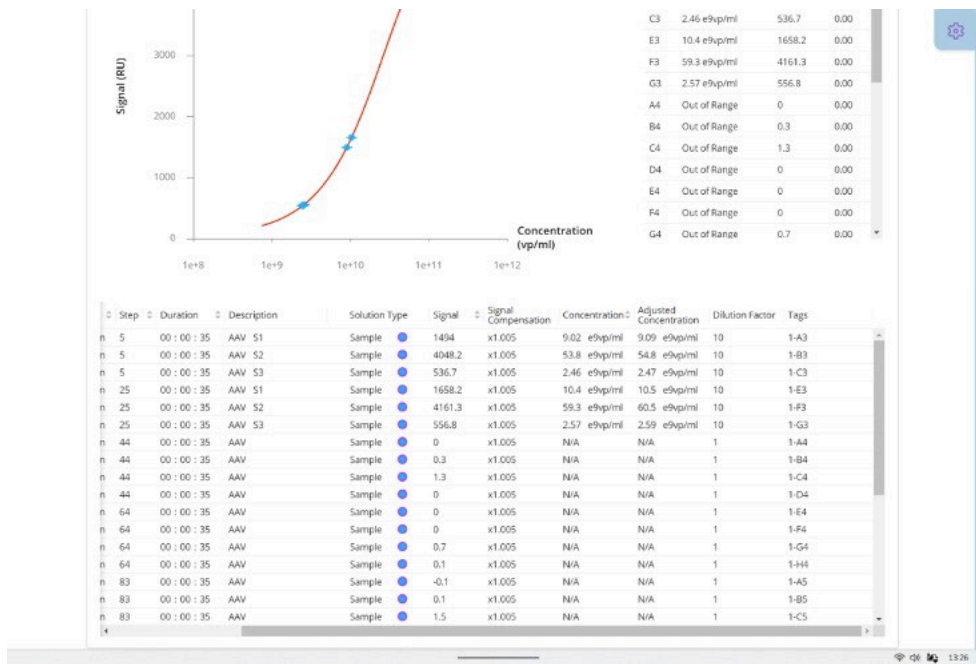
Signal (RU)

3000

2000

1000

0

1e+8 1e+9 1e+10 1e+11 1e+12

Concentration (vp/ml)

| | | | |
|---|---|---|---|
| C3 | 2.46 e9vp/ml | 536.7 | 0.00 |
| E3 | 10.4 e9vp/ml | 1658.2 | 0.00 |
| F3 | 59.3 e9vp/ml | 4161.3 | 0.00 |
| G3 | 2.57 e9vp/ml | 556.8 | 0.00 |
| A4 | Out of Range | 0 | 0.00 |
| B4 | Out of Range | 0.3 | 0.00 |
| C4 | Out of Range | 1.3 | 0.00 |
| D4 | Out of Range | 0 | 0.00 |
| E4 | Out of Range | 0 | 0.00 |
| F4 | Out of Range | 0 | 0.00 |
| G4 | Out of Range | 0.7 | 0.00 |

| | Step | Duration | Description | Solution Type | Signal | Signal Compensation | Concentration | Adjusted Concentration | Dilution Factor | Tags |
|---|---|---|---|---|---|---|---|---|---|---|
| n | 5 | 00 : 00 : 35 | AAV S1 | Sample | 1494 | x1.005 | 9.02 e9vp/ml | 9.09 e9vp/ml | 10 | 1-A3 |
| n | 5 | 00 : 00 : 35 | AAV S2 | Sample | 4048.2 | x1.005 | 53.8 e9vp/ml | 54.8 e9vp/ml | 10 | 1-B3 |
| n | 5 | 00 : 00 : 35 | AAV S3 | Sample | 536.7 | x1.005 | 2.46 e9vp/ml | 2.47 e9vp/ml | 10 | 1-C3 |
| n | 25 | 00 : 00 : 35 | AAV S1 | Sample | 1658.2 | x1.005 | 10.4 e9vp/ml | 10.5 e9vp/ml | 10 | 1-E3 |
| n | 25 | 00 : 00 : 35 | AAV S2 | Sample | 4161.3 | x1.005 | 59.3 e9vp/ml | 60.5 e9vp/ml | 10 | 1-F3 |
| n | 25 | 00 : 00 : 35 | AAV S3 | Sample | 556.8 | x1.005 | 2.57 e9vp/ml | 2.59 e9vp/ml | 10 | 1-G3 |
| n | 44 | 00 : 00 : 35 | AAV | Sample | 0 | x1.005 | N/A | N/A | 1 | 1-A4 |
| n | 44 | 00 : 00 : 35 | AAV | Sample | 0.3 | x1.005 | N/A | N/A | 1 | 1-B4 |
| n | 44 | 00 : 00 : 35 | AAV | Sample | 1.3 | x1.005 | N/A | N/A | 1 | 1-C4 |
| n | 44 | 00 : 00 : 35 | AAV | Sample | 0 | x1.005 | N/A | N/A | 1 | 1-D4 |
| n | 64 | 00 : 00 : 35 | AAV | Sample | 0 | x1.005 | N/A | N/A | 1 | 1-E4 |
| n | 64 | 00 : 00 : 35 | AAV | Sample | 0 | x1.005 | N/A | N/A | 1 | 1-F4 |
| n | 64 | 00 : 00 : 35 | AAV | Sample | 0.7 | x1.005 | N/A | N/A | 1 | 1-G4 |
| n | 64 | 00 : 00 : 35 | AAV | Sample | 0.1 | x1.005 | N/A | N/A | 1 | 1-H4 |
| n | 83 | 00 : 00 : 35 | AAV | Sample | -0.1 | x1.005 | N/A | N/A | 1 | 1-A5 |
| n | 83 | 00 : 00 : 35 | AAV | Sample | 0.1 | x1.005 | N/A | N/A | 1 | 1-B5 |
| n | 83 | 00 : 00 : 35 | AAV | Sample | 1.5 | x1.005 | N/A | N/A | 1 | 1-C5 |

13:26